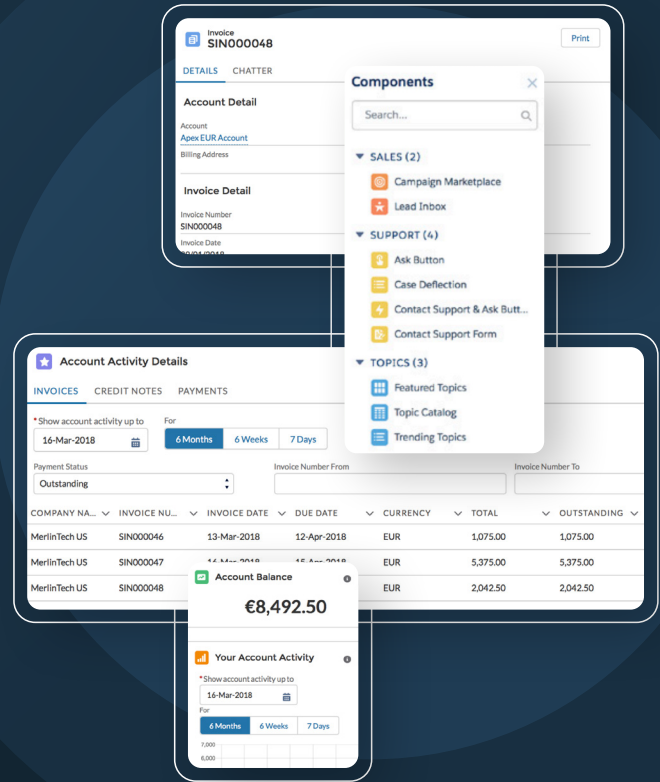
Invoice
SIN000048

Print

DETAILS CHATTER

Account Detail

Account
Apex EUR Account

Billing Address

Invoice Detail

Invoice Number
SIN000048

Invoice Date
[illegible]

Components

Search...

SALES (2)
Campaign Marketplace
Lead Inbox

SUPPORT (4)
Ask Button
Case Deflection
Contact Support & Ask Butt...
Contact Support Form

TOPICS (3)
Featured Topics
Topic Catalog
Trending Topics

Account Activity Details

INVOICES CREDIT NOTES PAYMENTS

*Show account activity up to
16-Mar-2018

For
6 Months 6 Weeks 7 Days

Payment Status
Outstanding

Invoice Number From

Invoice Number To

| COMPANY NA... | INVOICE NU... | INVOICE DATE | DUE DATE | CURRENCY | TOTAL | OUTSTANDING |
|---|---|---|---|---|---|---|
| MerlinTech US | SIN000046 | 13-Mar-2018 | 12-Apr-2018 | EUR | 1,075.00 | 1,075.00 |
| MerlinTech US | SIN000047 | 16-Mar-2018 | 15-Apr-2018 | EUR | 5,375.00 | 5,375.00 |
| MerlinTech US | SIN000048 | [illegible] | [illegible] | EUR | 2,042.50 | 2,042.50 |

Account Balance
€8,492.50

Your Account Activity

*Show account activity up to
16-Mar-2018

For
6 Months 6 Weeks 7 Days

7,000
6,000